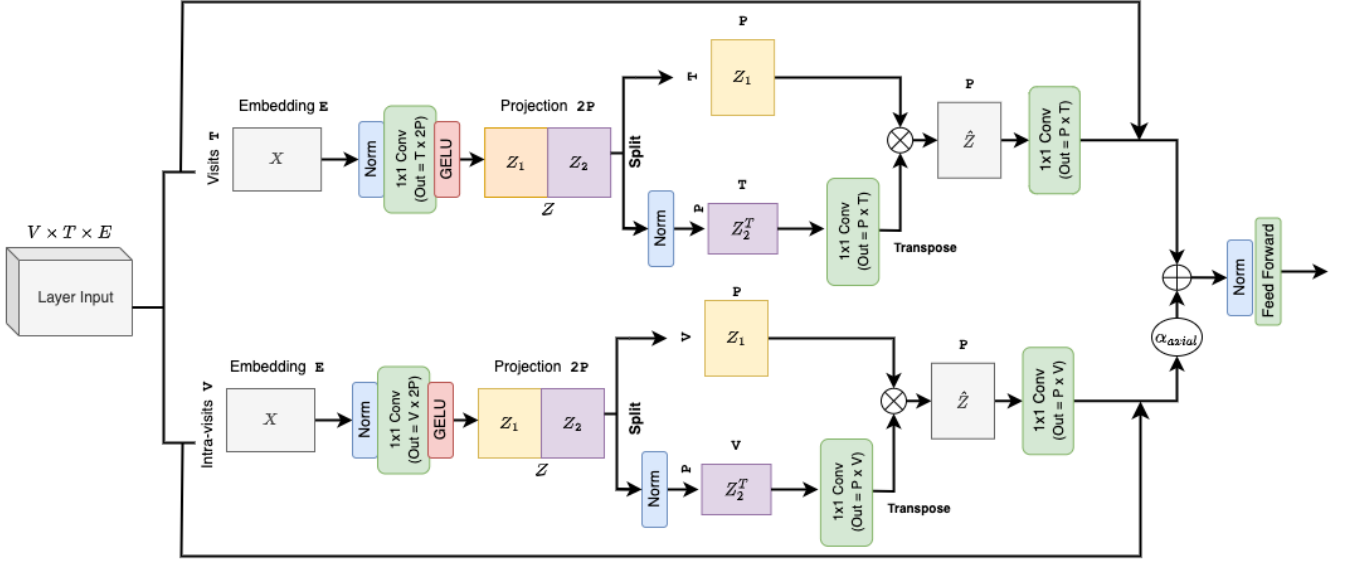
$V \times T \times E$

Layer Input

Visits T

Embedding E

$X$

Norm

1x1 Conv (Out = T x 2P)

GELU

Projection 2P

$Z_1$

$Z_2$

$Z$

Split

P

T

$Z_1$

Norm

P

T

$Z_2^T$

1x1 Conv (Out = P x T)

Transpose

P

$\hat{Z}$

1x1 Conv (Out = P x T)

Intra-visits V

Embedding E

$X$

Norm

1x1 Conv (Out = V x 2P)

GELU

Projection 2P

$Z_1$

$Z_2$

$Z$

Split

P

V

$Z_1$

Norm

P

V

$Z_2^T$

1x1 Conv (Out = P x V)

Transpose

P

$\hat{Z}$

1x1 Conv (Out = P x V)

$\alpha_{axial}$

Norm

Feed Forward